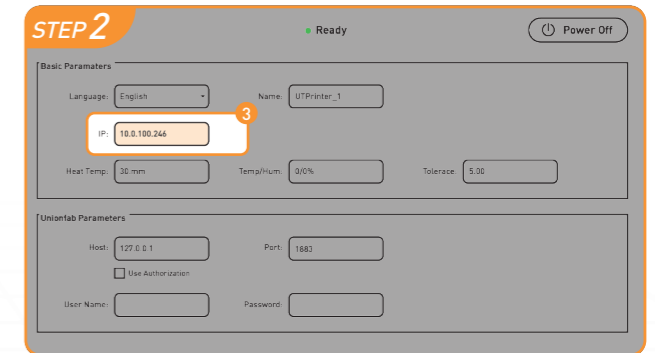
STEP 2

Ready

Power Off

Basic Paramaters

Language: English

Name: UTPrinter_1

3

IP: 10.0.100.246

Heat Temp: 30 mm

Temp/Hum: 0/0%

Tolerace: 5.00

Unionfab Parameters

Host: 127.0.0.1

Port: 1883

Use Authorization

User Name:

Password: